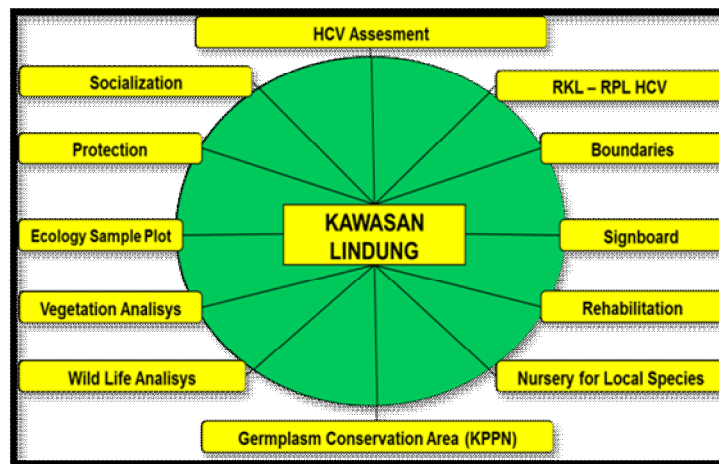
HCV Assesment

Socialization

RKL – RPL HCV

Protection

Boundaries

KAWASAN LINDUNG

Ecology Sample Plot

Signboard

Vegetation Analisys

Rehabilitation

Wild Life Analisys

Nursery for Local Species

Germplasm Conservation Area (KPPN)